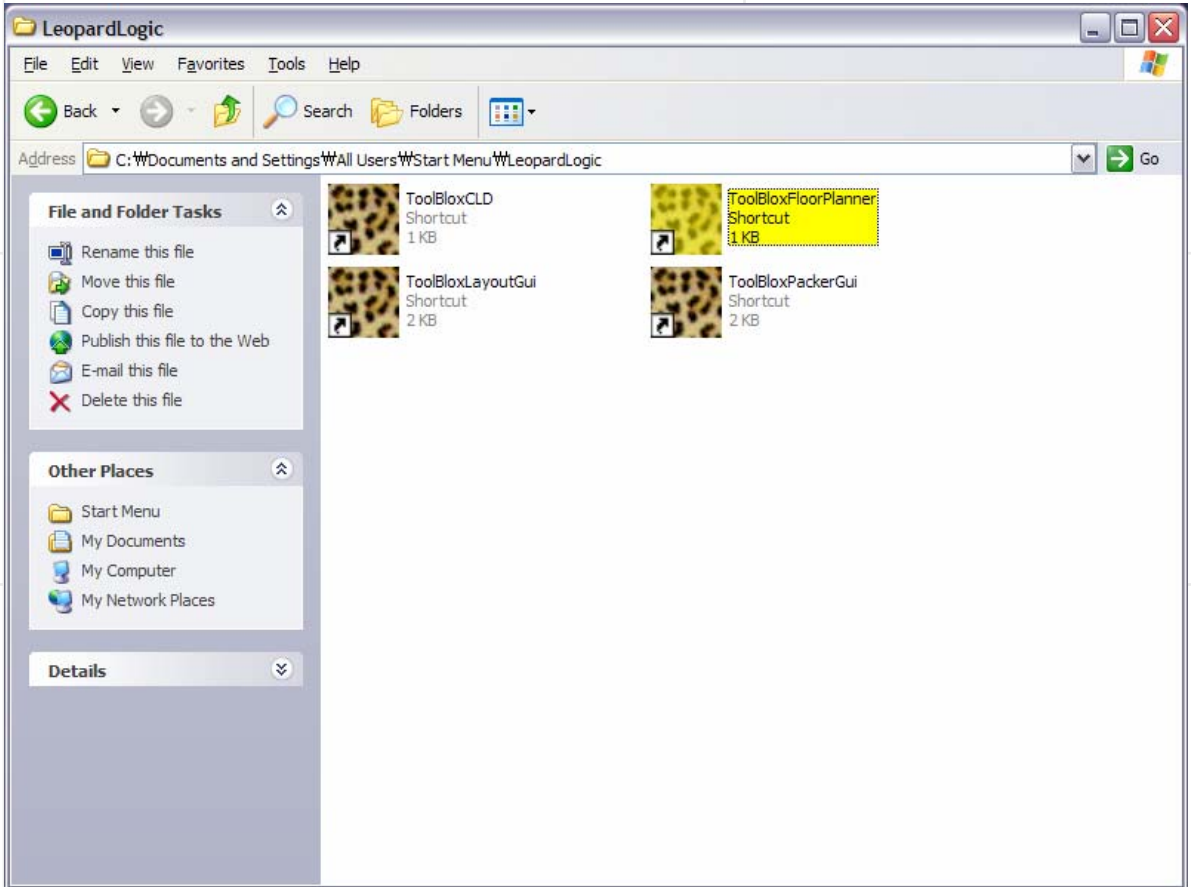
LeopardLogic

File Edit View Favorites Tools Help

Back Search Folders

Address C:₩Documents and Settings₩All Users₩Start Menu₩LeopardLogic Go

File and Folder Tasks

Rename this file
Move this file
Copy this file
Publish this file to the Web
E-mail this file
Delete this file

Other Places

Start Menu
My Documents
My Computer
My Network Places

Details

ToolBloxCLD
Shortcut
1 KB

ToolBloxFloorPlanner
Shortcut
1 KB

ToolBloxLayoutGui
Shortcut
2 KB

ToolBloxPackerGui
Shortcut
2 KB